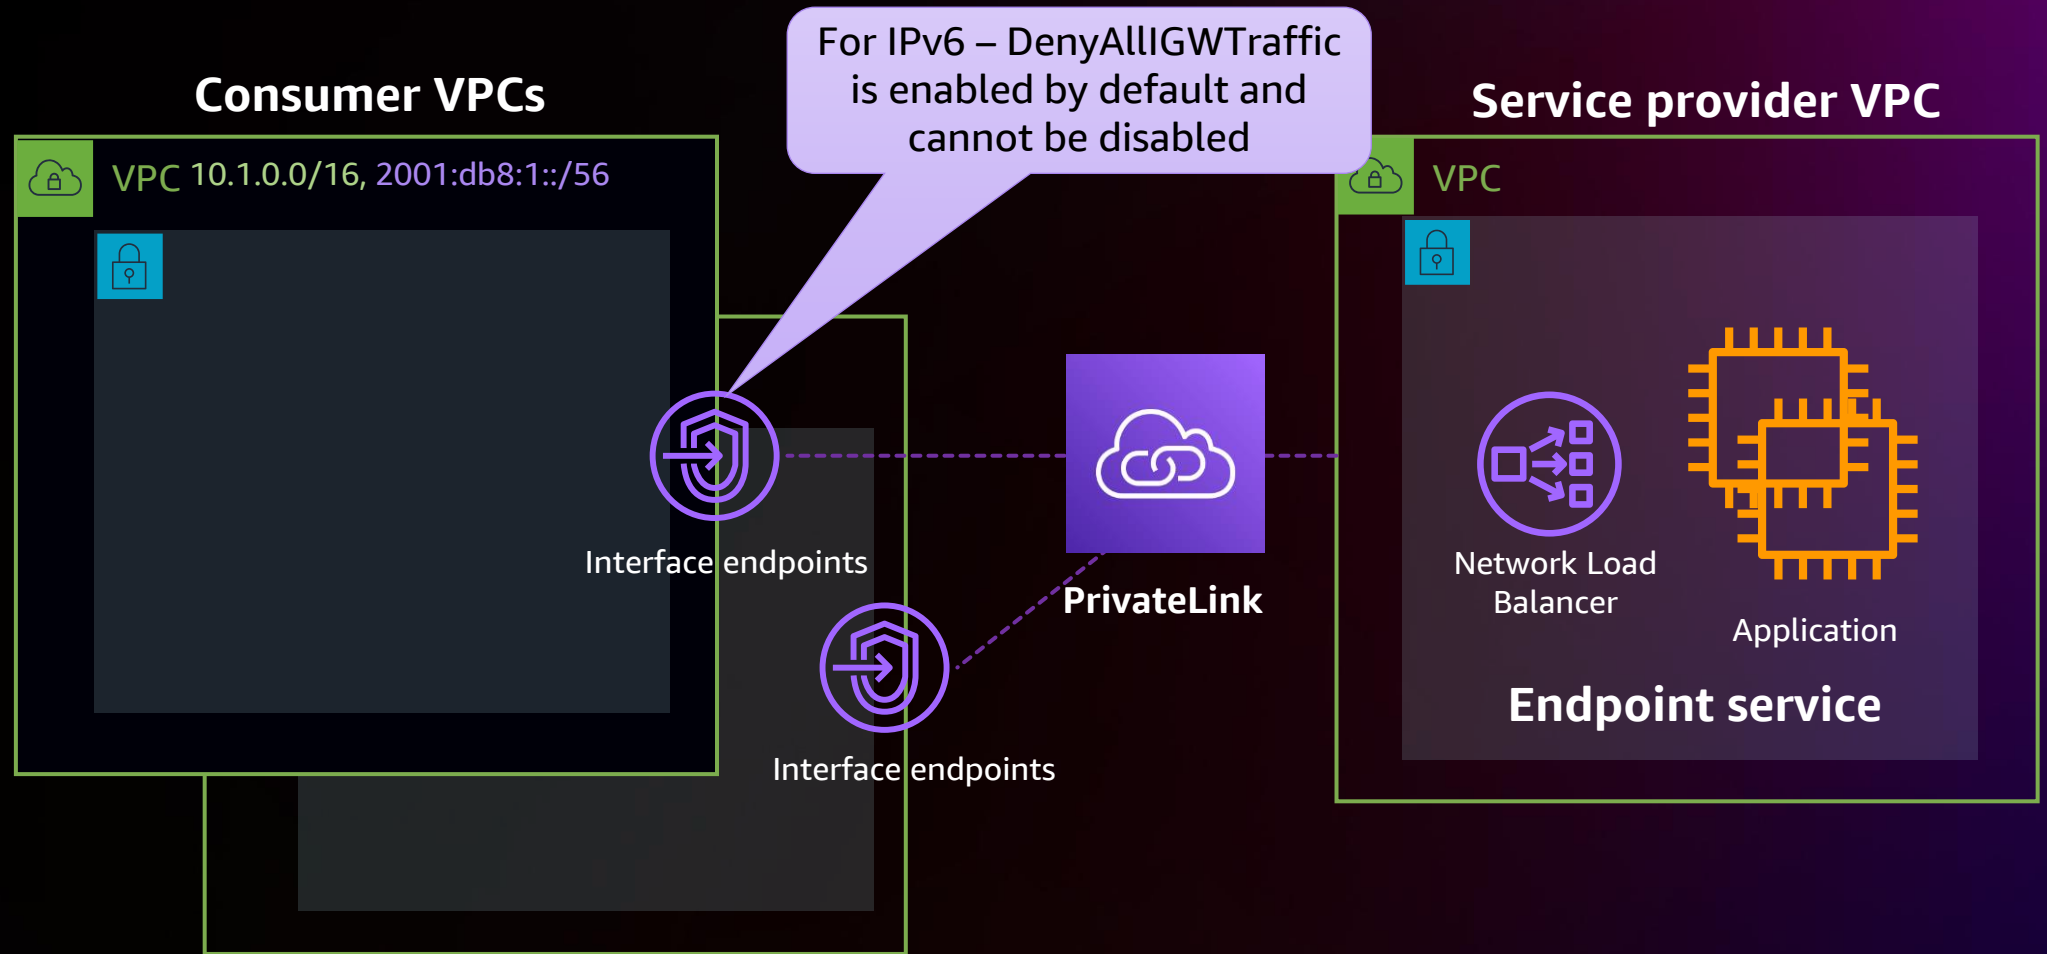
Consumer VPCs

For IPv6 – DenyAllIGWTraffic is enabled by default and cannot be disabled

Service provider VPC

VPC 10.1.0.0/16, 2001:db8:1::/56

VPC

Interface endpoints

PrivateLink

Network Load Balancer

Application

Interface endpoints

Endpoint service